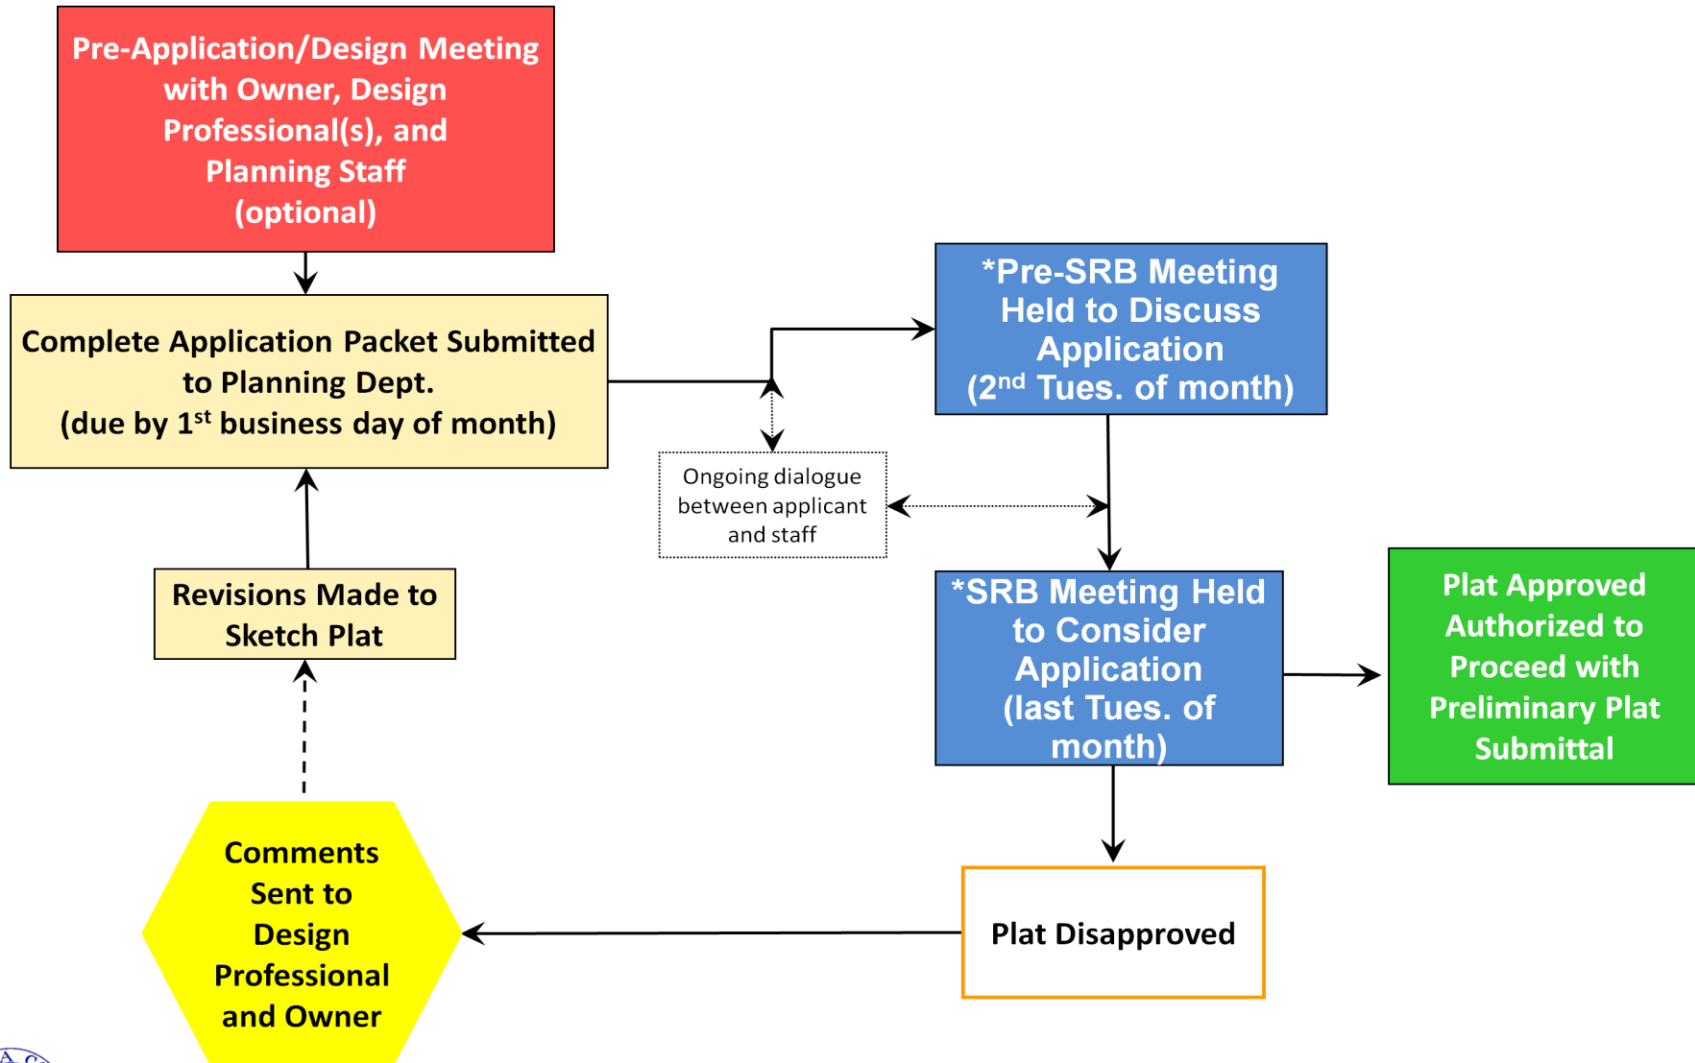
Pre-Application/Design Meeting with Owner, Design Professional(s), and Planning Staff (optional)

Complete Application Packet Submitted to Planning Dept. (due by 1$^{st}$ business day of month)

*Pre-SRB Meeting Held to Discuss Application (2$^{nd}$ Tues. of month)

Ongoing dialogue between applicant and staff

Revisions Made to Sketch Plat

*SRB Meeting Held to Consider Application (last Tues. of month)

Plat Approved Authorized to Proceed with Preliminary Plat Submittal

Comments Sent to Design Professional and Owner

Plat Disapproved